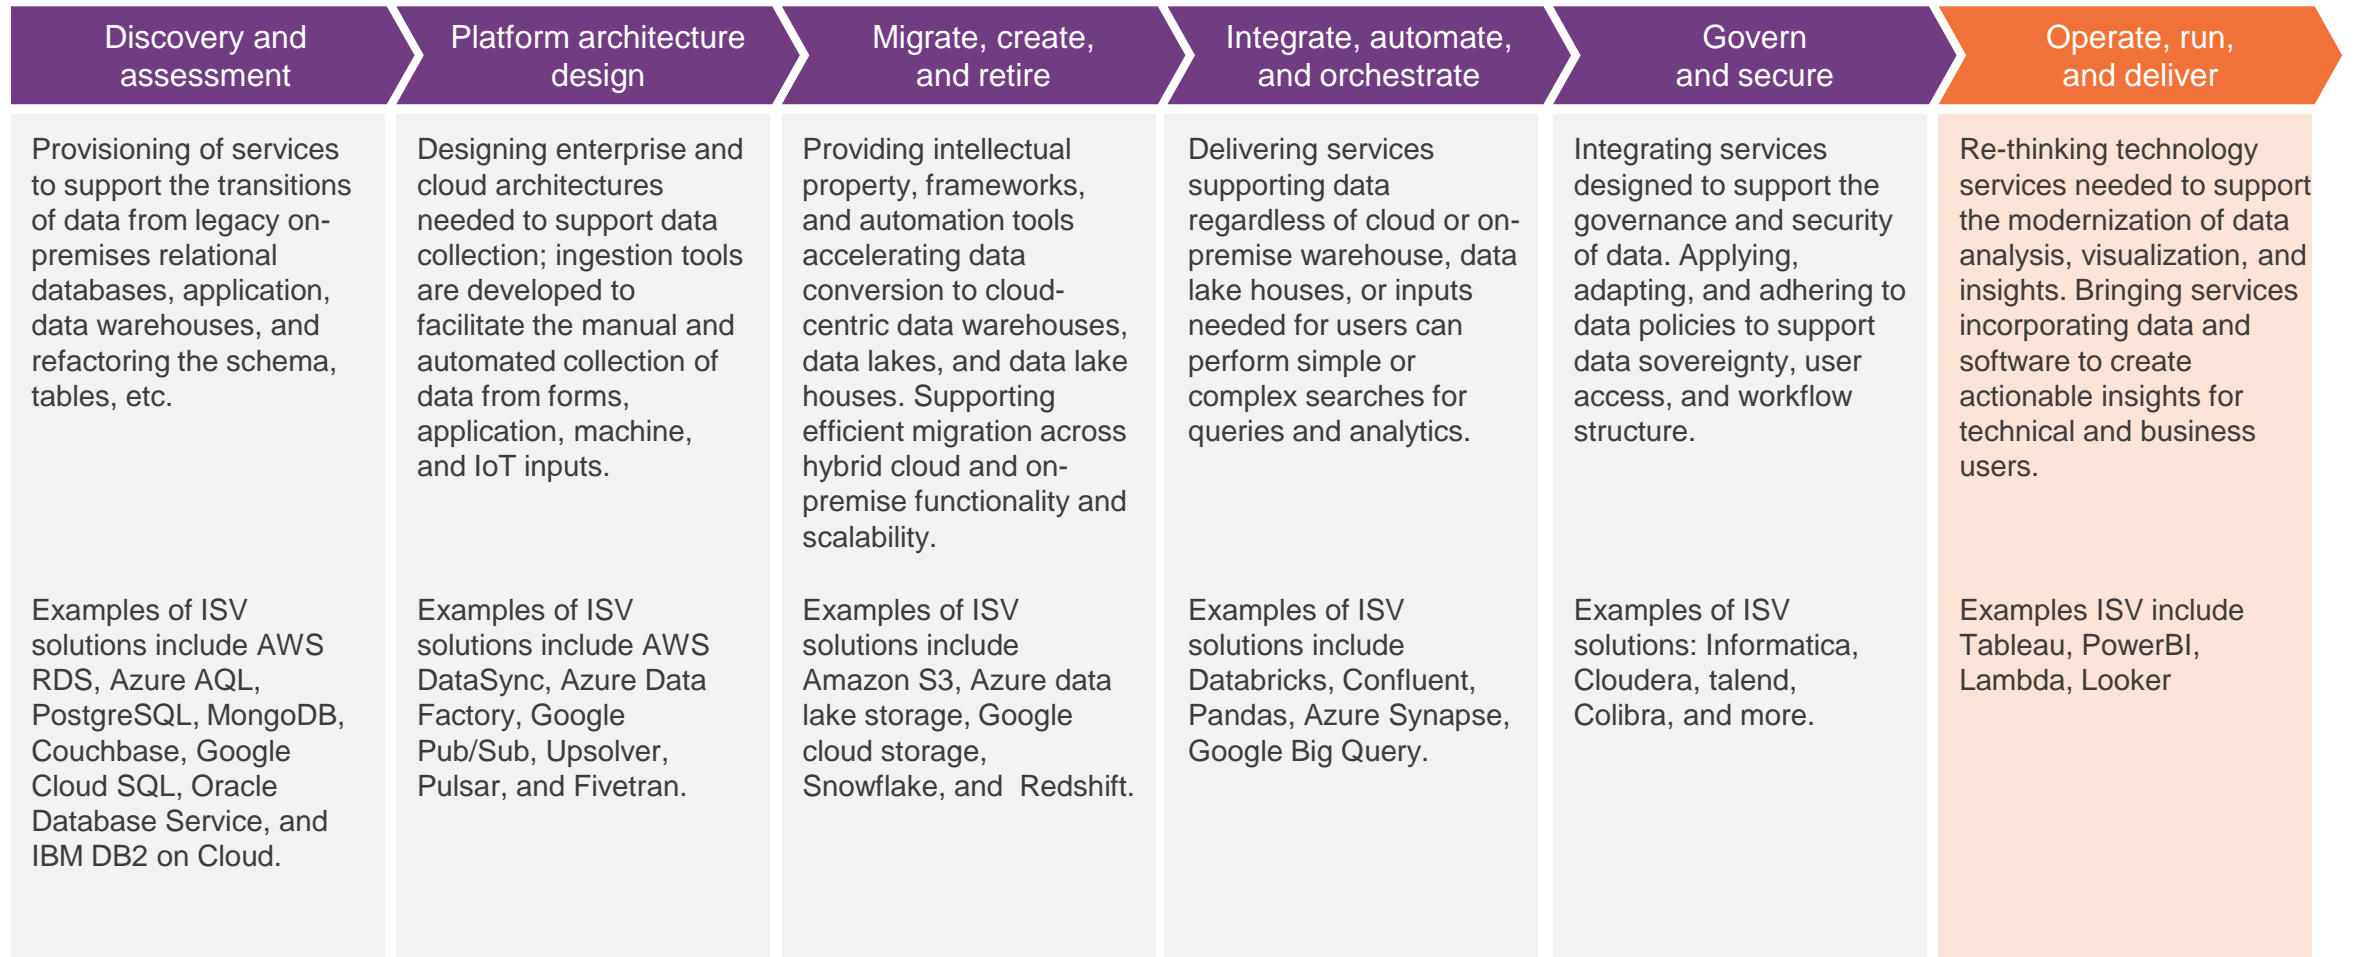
Discovery and assessment

Provisioning of services to support the transitions of data from legacy on-premises relational databases, application, data warehouses, and refactoring the schema, tables, etc.

Examples of ISV solutions include AWS RDS, Azure AQL, PostgreSQL, MongoDB, Couchbase, Google Cloud SQL, Oracle Database Service, and IBM DB2 on Cloud.

Platform architecture design

Designing enterprise and cloud architectures needed to support data collection; ingestion tools are developed to facilitate the manual and automated collection of data from forms, application, machine, and IoT inputs.

Examples of ISV solutions include AWS DataSync, Azure Data Factory, Google Pub/Sub, Upsolver, Pulsar, and Fivetran.

Migrate, create, and retire

Providing intellectual property, frameworks, and automation tools accelerating data conversion to cloud-centric data warehouses, data lakes, and data lake houses. Supporting efficient migration across hybrid cloud and on-premise functionality and scalability.

Examples of ISV solutions include Amazon S3, Azure data lake storage, Google cloud storage, Snowflake, and Redshift.

Integrate, automate, and orchestrate

Delivering services supporting data regardless of cloud or on-premise warehouse, data lake houses, or inputs needed for users can perform simple or complex searches for queries and analytics.

Examples of ISV solutions include Databricks, Confluent, Pandas, Azure Synapse, Google Big Query.

Govern and secure

Integrating services designed to support the governance and security of data. Applying, adapting, and adhering to data policies to support data sovereignty, user access, and workflow structure.

Examples of ISV solutions: Informatica, Cloudera, talend, Colibra, and more.

Operate, run, and deliver

Re-thinking technology services needed to support the modernization of data analysis, visualization, and insights. Bringing services incorporating data and software to create actionable insights for technical and business users.

Examples ISV include Tableau, PowerBI, Lambda, Looker